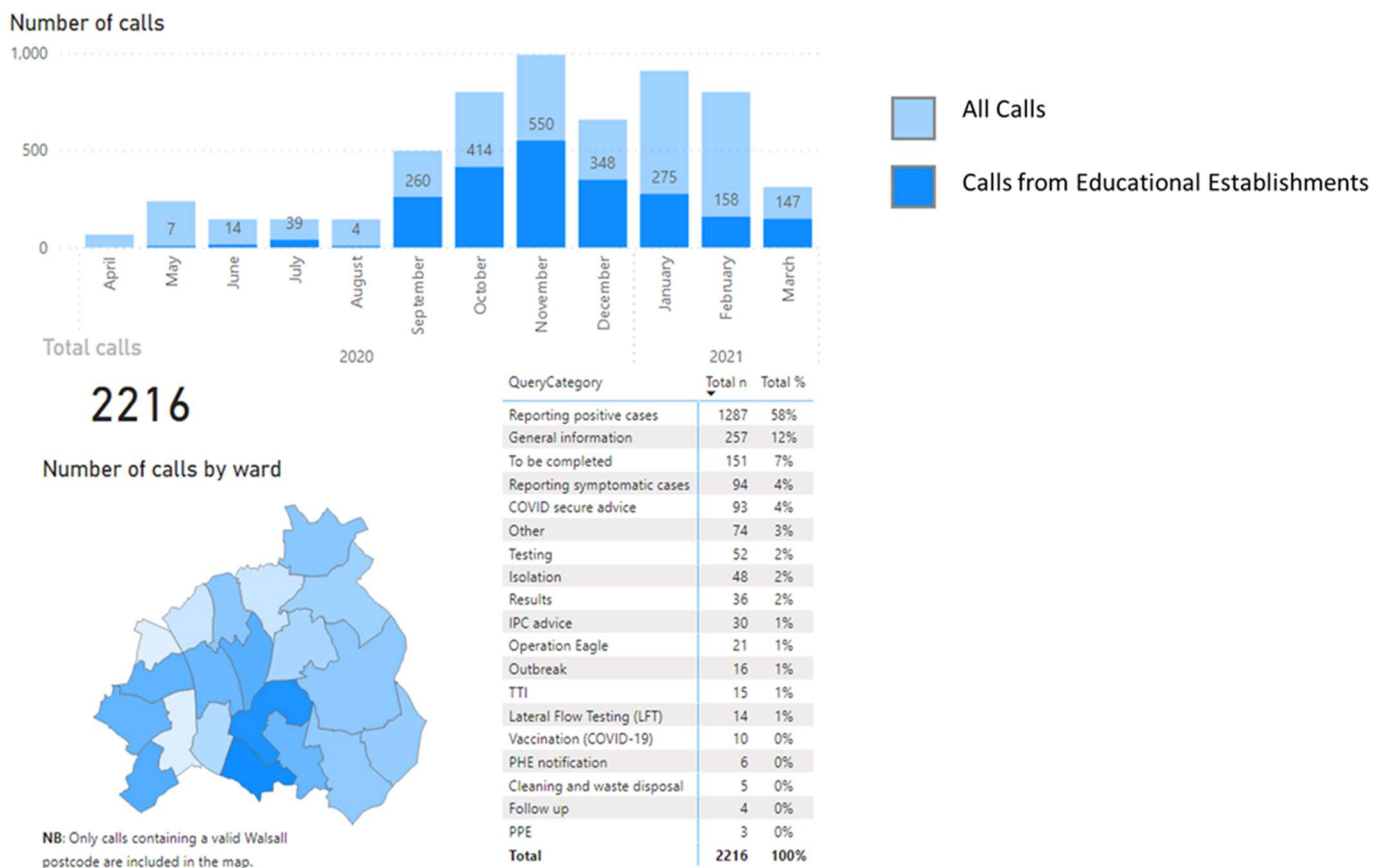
Number of calls

1,000
500
0

7
14
39
4
260
414
550
348
275
158
147

April
May
June
July
August
September
October
November
December
January
February
March

2020
2021

All Calls
Calls from Educational Establishments

Total calls
2216

Number of calls by ward

NB: Only calls containing a valid Walsall postcode are included in the map.

| QueryCategory | Total n | Total % |
|---|---|---|
| Reporting positive cases | 1287 | 58% |
| General information | 257 | 12% |
| To be completed | 151 | 7% |
| Reporting symptomatic cases | 94 | 4% |
| COVID secure advice | 93 | 4% |
| Other | 74 | 3% |
| Testing | 52 | 2% |
| Isolation | 48 | 2% |
| Results | 36 | 2% |
| IPC advice | 30 | 1% |
| Operation Eagle | 21 | 1% |
| Outbreak | 16 | 1% |
| TTI | 15 | 1% |
| Lateral Flow Testing (LFT) | 14 | 1% |
| Vaccination (COVID-19) | 10 | 0% |
| PHE notification | 6 | 0% |
| Cleaning and waste disposal | 5 | 0% |
| Follow up | 4 | 0% |
| PPE | 3 | 0% |
| Total | 2216 | 100% |